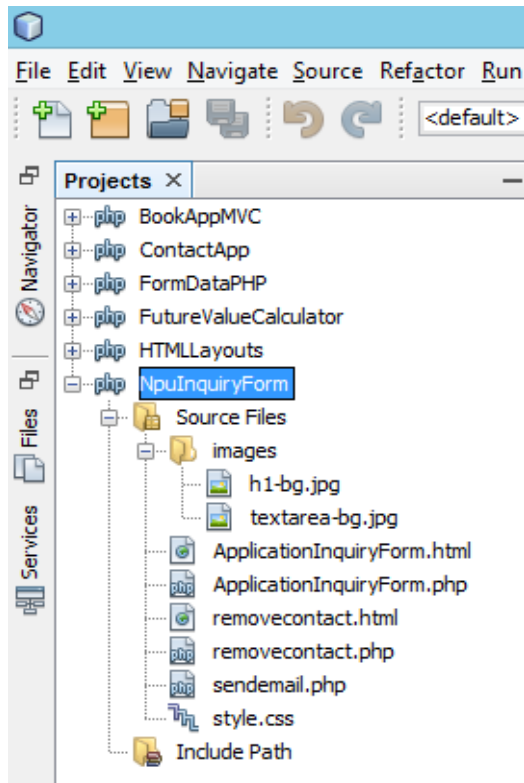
File Edit View Navigate Source Refactor Run

<default>

Navigator

Files

Services

Projects ×

php BookAppMVC
php ContactApp
php FormDataPHP
php FutureValueCalculator
php HTMLLayouts
php NpuInquiryForm
Source Files
images
h1-bg.jpg
textarea-bg.jpg
ApplicationInquiryForm.html
ApplicationInquiryForm.php
removecontact.html
removecontact.php
sendemail.php
style.css
Include Path